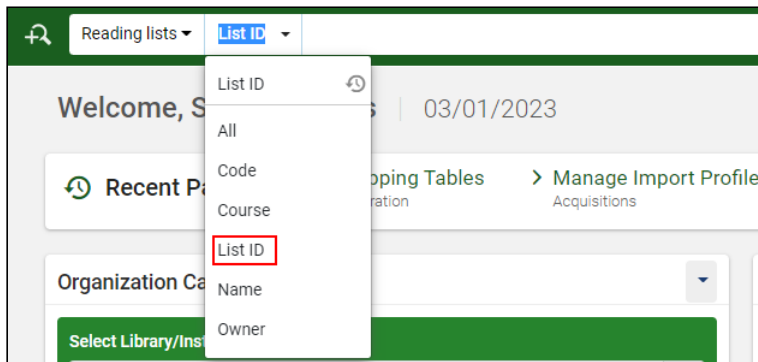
Reading lists ▾ List ID ▾

List ID

All

Code

Course

List ID

Name

Owner

Welcome, S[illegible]s | 03/01/2023

Recent Pa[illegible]

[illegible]pping Tables
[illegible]ration

Manage Import Profile
Acquisitions

Organization Ca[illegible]

Select Library/Inst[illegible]